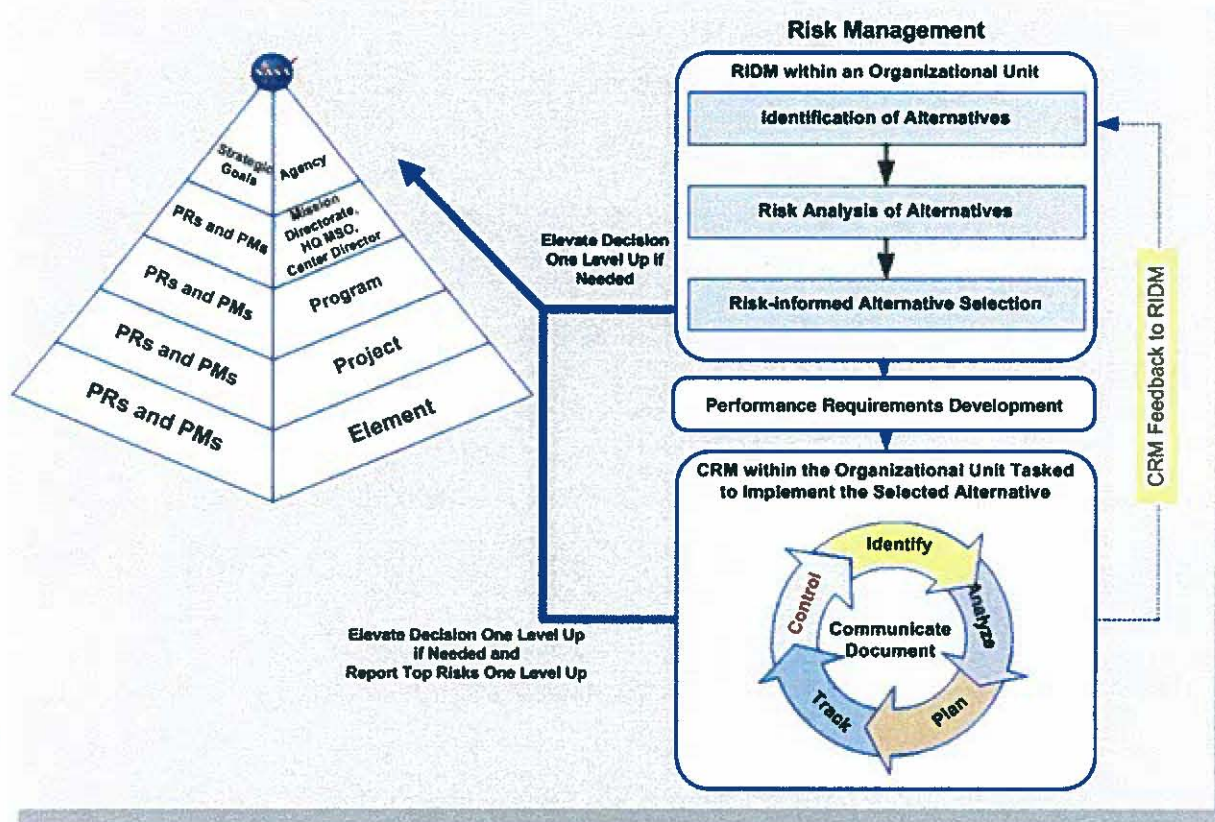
NASA

Strategic Goals

Agency

PRs and PMs

Mission Directorate, HQ MSO, Center Director

PRs and PMs

Program

PRs and PMs

Project

PRs and PMs

Element

Risk Management

RIDM within an Organizational Unit

Identification of Alternatives

Risk Analysis of Alternatives

Risk-informed Alternative Selection

Elevate Decision One Level Up if Needed

Performance Requirements Development

CRM within the Organizational Unit Tasked to Implement the Selected Alternative

Identify

Analyze

Plan

Track

Control

Communicate Document

CRM Feedback to RIDM

Elevate Decision One Level Up if Needed and Report Top Risks One Level Up